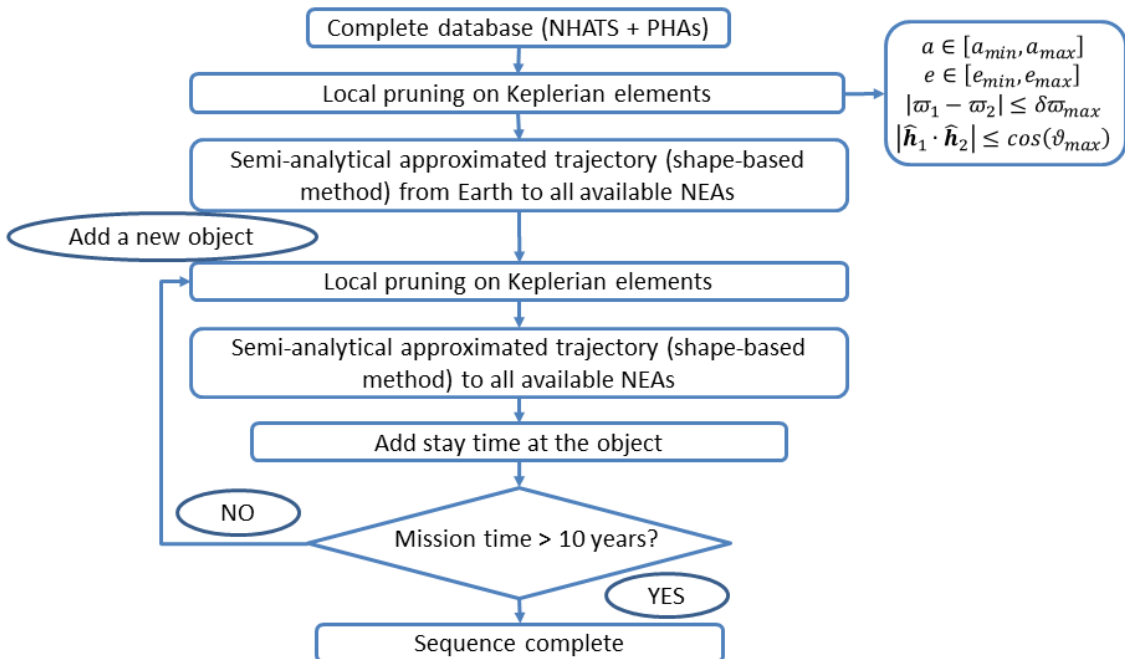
Complete database (NHATS + PHAs)

Local pruning on Keplerian elements

$a \in [a_{min}, a_{max}]$
$e \in [e_{min}, e_{max}]$
$|\varpi_1 - \varpi_2| \leq \delta\varpi_{max}$
$|\hat{\boldsymbol{h}}_1 \cdot \hat{\boldsymbol{h}}_2| \leq cos(\vartheta_{max})$

Semi-analytical approximated trajectory (shape-based method) from Earth to all available NEAs

Add a new object

Local pruning on Keplerian elements

Semi-analytical approximated trajectory (shape-based method) to all available NEAs

Add stay time at the object

NO

Mission time > 10 years?

YES

Sequence complete